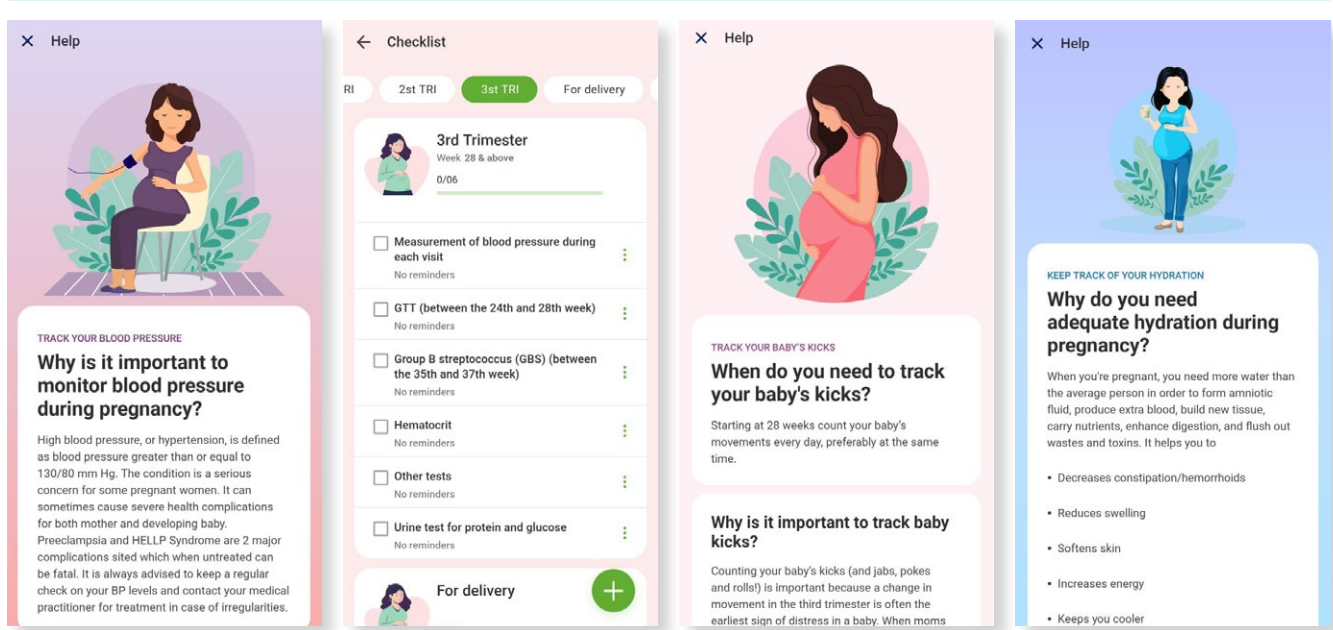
× Help

TRACK YOUR BLOOD PRESSURE

Why is it important to monitor blood pressure during pregnancy?

High blood pressure, or hypertension, is defined as blood pressure greater than or equal to 130/80 mm Hg. The condition is a serious concern for some pregnant women. It can sometimes cause severe health complications for both mother and developing baby. Preeclampsia and HELLP Syndrome are 2 major complications sited which when untreated can be fatal. It is always advised to keep a regular check on your BP levels and contact your medical practitioner for treatment in case of irregularities.

← Checklist

RI | 2st TRI | 3st TRI | For delivery

3rd Trimester
Week 28 & above
0/06

Measurement of blood pressure during each visit
No reminders

GTT (between the 24th and 28th week)
No reminders

Group B streptococcus (GBS) (between the 35th and 37th week)
No reminders

Hematocrit
No reminders

Other tests
No reminders

Urine test for protein and glucose
No reminders

For delivery

+

× Help

TRACK YOUR BABY'S KICKS

When do you need to track your baby's kicks?

Starting at 28 weeks count your baby's movements every day, preferably at the same time.

Why is it important to track baby kicks?

Counting your baby's kicks (and jabs, pokes and rolls!) is important because a change in movement in the third trimester is often the earliest sign of distress in a baby. When moms

× Help

KEEP TRACK OF YOUR HYDRATION

Why do you need adequate hydration during pregnancy?

When you're pregnant, you need more water than the average person in order to form amniotic fluid, produce extra blood, build new tissue, carry nutrients, enhance digestion, and flush out wastes and toxins. It helps you to

• Decreases constipation/hemorrhoids
• Reduces swelling
• Softens skin
• Increases energy
• Keeps you cooler